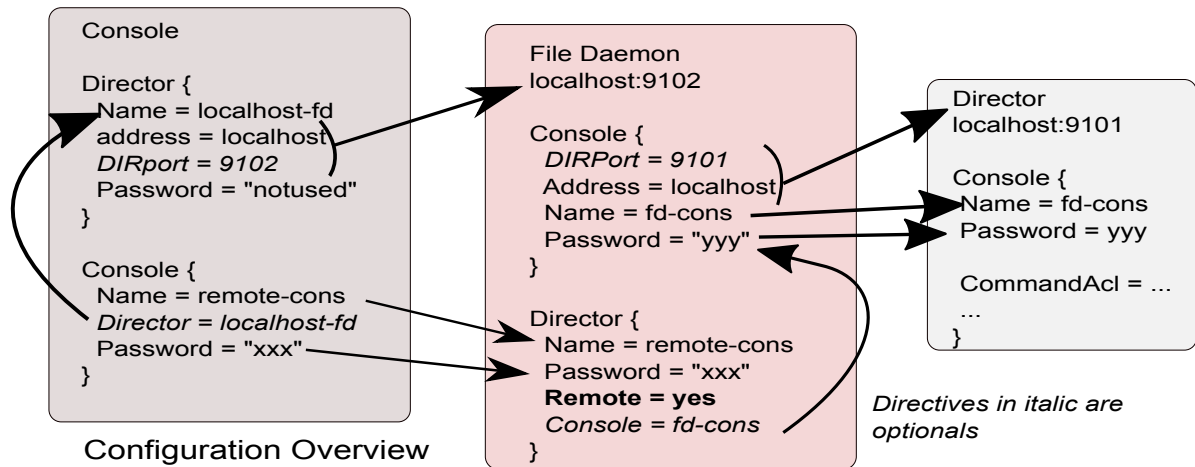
Console

Director {
Name = localhost-fd
address = localhost
DIRport = 9102
Password = "notused"
}

Console {
Name = remote-cons
Director = localhost-fd
Password = "xxx"
}

Configuration Overview

File Daemon
localhost:9102

Console {
DIRPort = 9101
Address = localhost
Name = fd-cons
Password = "yyy"
}

Director {
Name = remote-cons
Password = "xxx"
Remote = yes
Console = fd-cons
}

Director
localhost:9101

Console {
Name = fd-cons
Password = yyy

CommandAcl = ...
...
}

Directives in italic are optionals